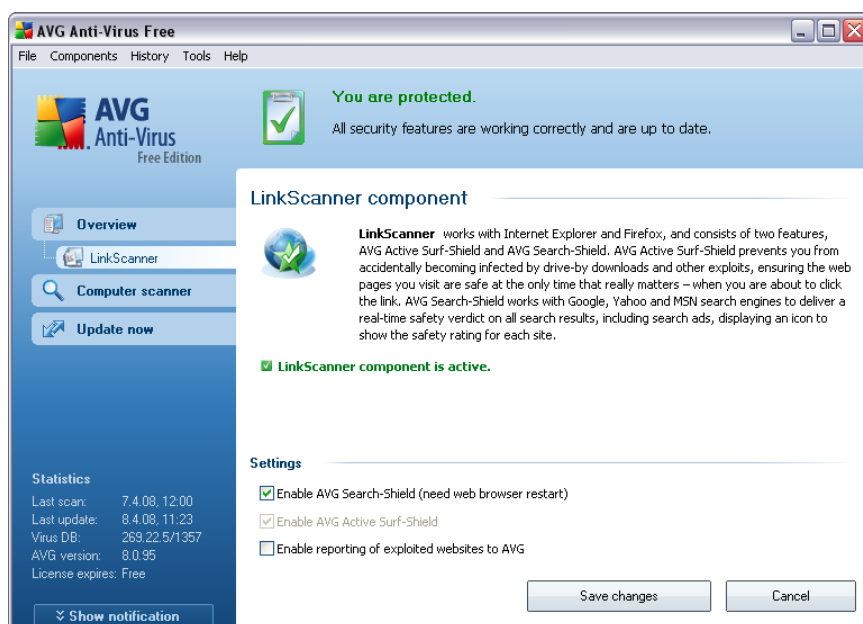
AVG Anti-Virus Free

File Components History Tools Help

AVG Anti-Virus Free Edition

You are protected.

All security features are working correctly and are up to date.

Overview

LinkScanner

Computer scanner

Update now

LinkScanner component

LinkScanner works with Internet Explorer and Firefox, and consists of two features, AVG Active Surf-Shield and AVG Search-Shield. AVG Active Surf-Shield prevents you from accidentally becoming infected by drive-by downloads and other exploits, ensuring the web pages you visit are safe at the only time that really matters – when you are about to click the link. AVG Search-Shield works with Google, Yahoo and MSN search engines to deliver a real-time safety verdict on all search results, including search ads, displaying an icon to show the safety rating for each site.

LinkScanner component is active.

Settings

Enable AVG Search-Shield (need web browser restart)

Enable AVG Active Surf-Shield

Enable reporting of exploited websites to AVG

Statistics

| | |
|---|---|
| Last scan: | 7.4.08, 12:00 |
| Last update: | 8.4.08, 11:23 |
| Virus DB: | 269.22.5/1357 |
| AVG version: | 8.0.95 |
| License expires: | Free |

Show notification

Save changes

Cancel